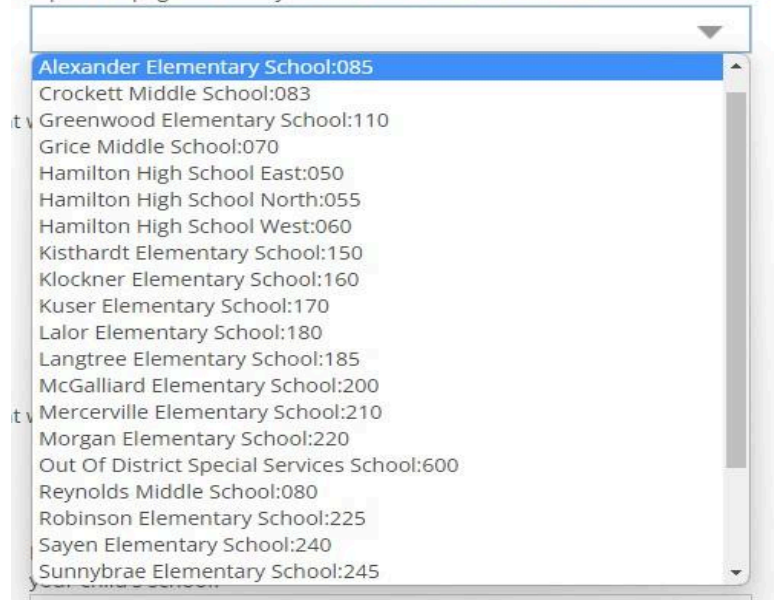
Alexander Elementary School:085
Crockett Middle School:083
Greenwood Elementary School:110
Grice Middle School:070
Hamilton High School East:050
Hamilton High School North:055
Hamilton High School West:060
Kisthardt Elementary School:150
Klockner Elementary School:160
Kuser Elementary School:170
Lalor Elementary School:180
Langtree Elementary School:185
McGalliard Elementary School:200
Mercerville Elementary School:210
Morgan Elementary School:220
Out Of District Special Services School:600
Reynolds Middle School:080
Robinson Elementary School:225
Sayen Elementary School:240
Sunnybrae Elementary School:245